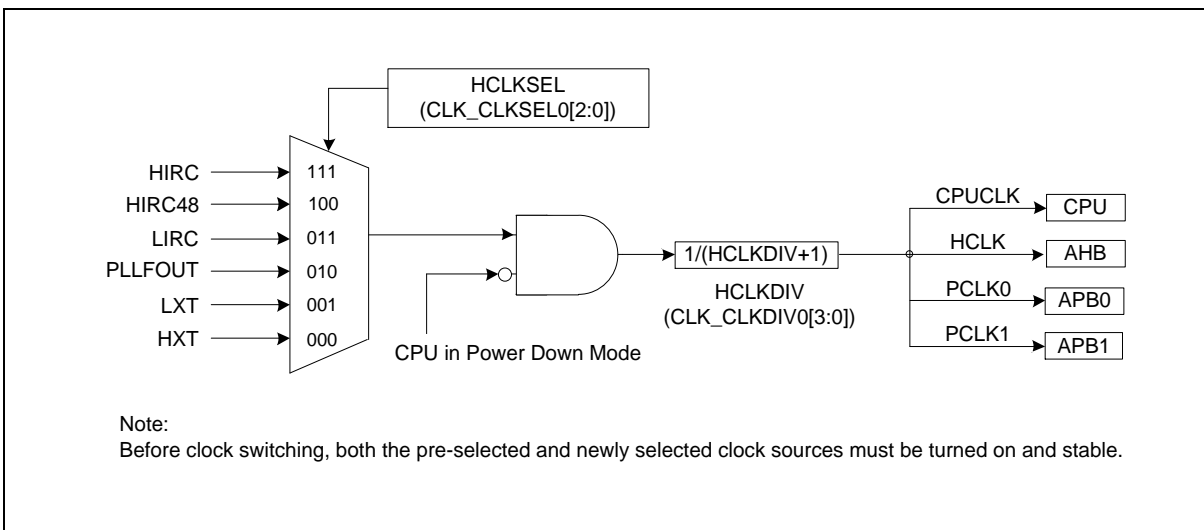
HCLKSEL
(CLK_CLKSEL0[2:0])

HIRC
HIRC48
LIRC
PLLFOUT
LXT
HXT

111
100
011
010
001
000

CPU in Power Down Mode

1/(HCLKDIV+1)

HCLKDIV
(CLK_CLKDIV0[3:0])

CPUCLK
CPU
HCLK
AHB
PCLK0
APB0
PCLK1
APB1

Note:
Before clock switching, both the pre-selected and newly selected clock sources must be turned on and stable.